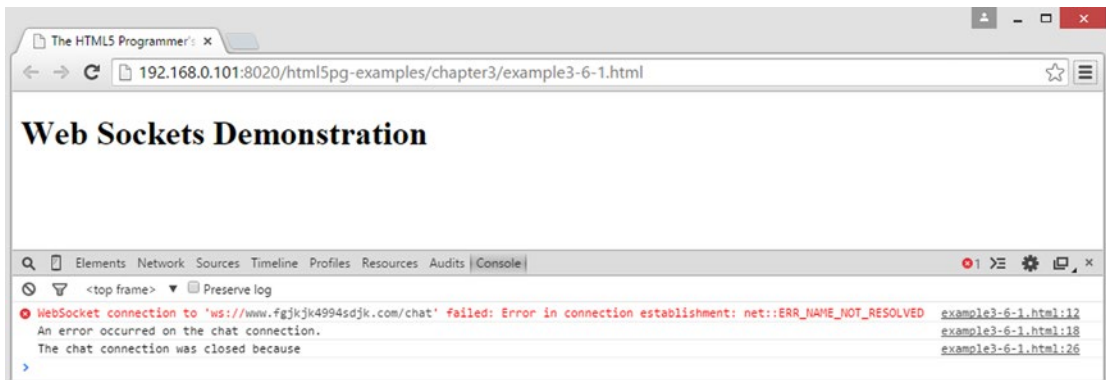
The HTML5 Programmer's ×

192.168.0.101:8020/html5pg-examples/chapter3/example3-6-1.html

Web Sockets Demonstration

Elements Network Sources Timeline Profiles Resources Audits Console

1

<top frame> ▼ Preserve log

WebSocket connection to 'ws://www.fgjkjk4994sdjk.com/chat' failed: Error in connection establishment: net::ERR_NAME_NOT_RESOLVED example3-6-1.html:12
An error occurred on the chat connection. example3-6-1.html:18
The chat connection was closed because example3-6-1.html:26
>